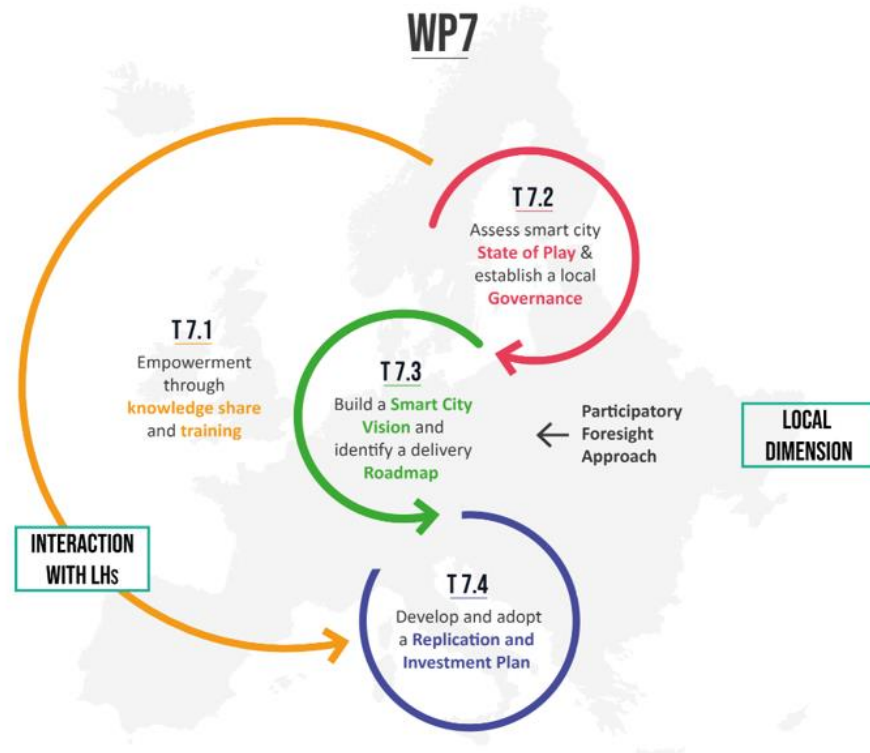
WP7

T 7.2
Assess smart city State of Play & establish a local Governance

T 7.1
Empowerment through knowledge share and training

T 7.3
Build a Smart City Vision and identify a delivery Roadmap

Participatory Foresight Approach

LOCAL DIMENSION

INTERACTION WITH LHs

T 7.4
Develop and adopt a Replication and Investment Plan